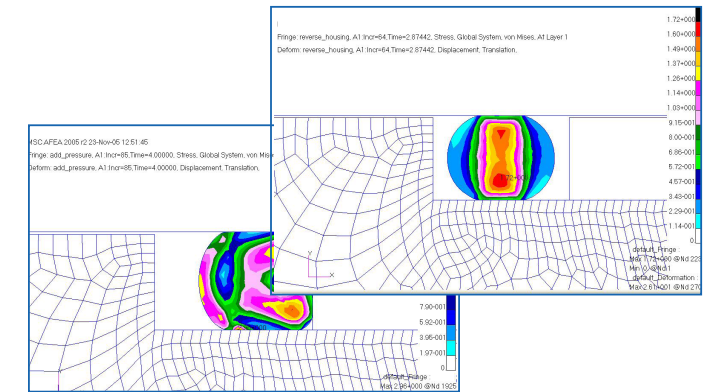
Fringe: reverse_housing, A1:Incr=64,Time=2.87442, Stress, Global System, von Mises, At Layer 1
Deform: reverse_housing, A1:Incr=64,Time=2.87442, Displacement, Translation,

1.72+000
1.60+000
1.49+000
1.37+000
1.26+000
1.14+000
1.03+000
9.15-001
8.00-001
6.86-001
5.72-001
4.57-001
3.43-001
2.29-001
1.14-001
0

1.72+000

Y
X

default_Fringe :
Max 1.72+000 @Nd 223
Min 0. @Nd 1
default_Deformation :
Max 2.61-001 @Nd 270

MSC.AFEA 2005 r2 23-Nov-05 12:51:45
Fringe: add_pressure, A1:Incr=85,Time=4.00000, Stress, Global System, von Mise
Deform: add_pressure, A1:Incr=85,Time=4.00000, Displacement, Translation,

7.90-001
5.92-001
3.95-001
1.97-001
0

default_Fringe :
Max 2.96+000 @Nd 1925